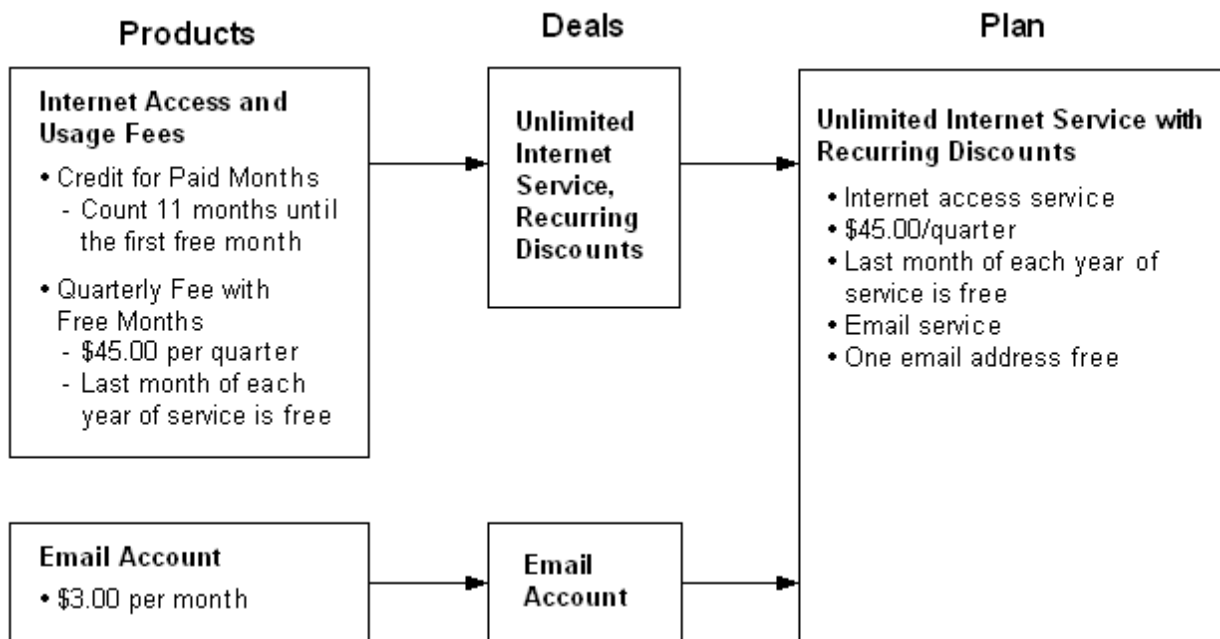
Products

Deals

Plan

**Internet Access and Usage Fees**
• Credit for Paid Months
- Count 11 months until the first free month
• Quarterly Fee with Free Months
- \$45.00 per quarter
- Last month of each year of service is free

**Unlimited Internet Service, Recurring Discounts**

**Unlimited Internet Service with Recurring Discounts**
• Internet access service
• \$45.00/quarter
• Last month of each year of service is free
• Email service
• One email address free

**Email Account**
• \$3.00 per month

**Email Account**